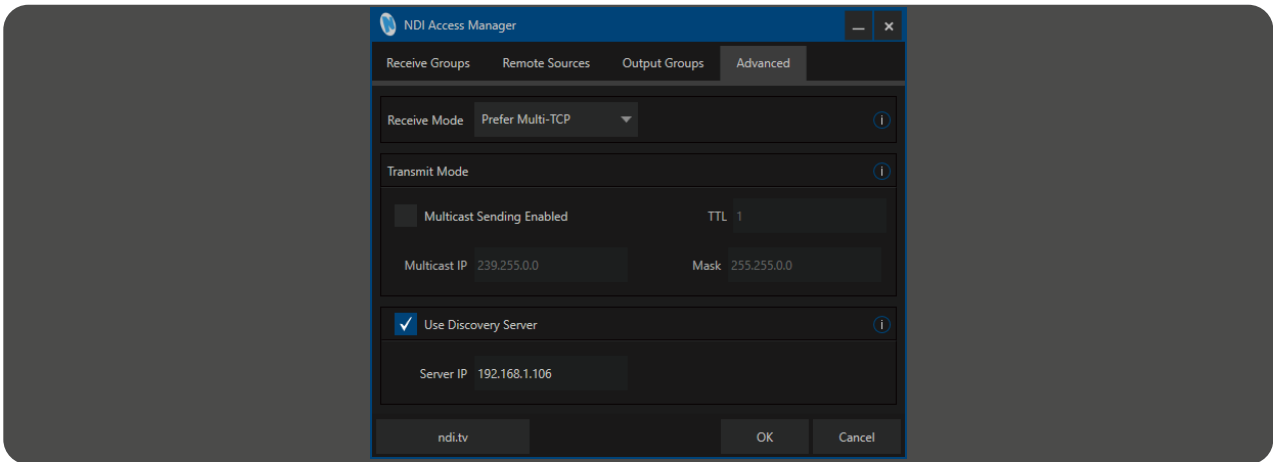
NDI Access Manager

Receive Groups
Remote Sources
Output Groups
Advanced

Receive Mode
Prefer Multi-TCP

Transmit Mode

Multicast Sending Enabled
TTL
1

Multicast IP
239.255.0.0
Mask
255.255.0.0

Use Discovery Server

Server IP
192.168.1.106

ndi.tv
OK
Cancel